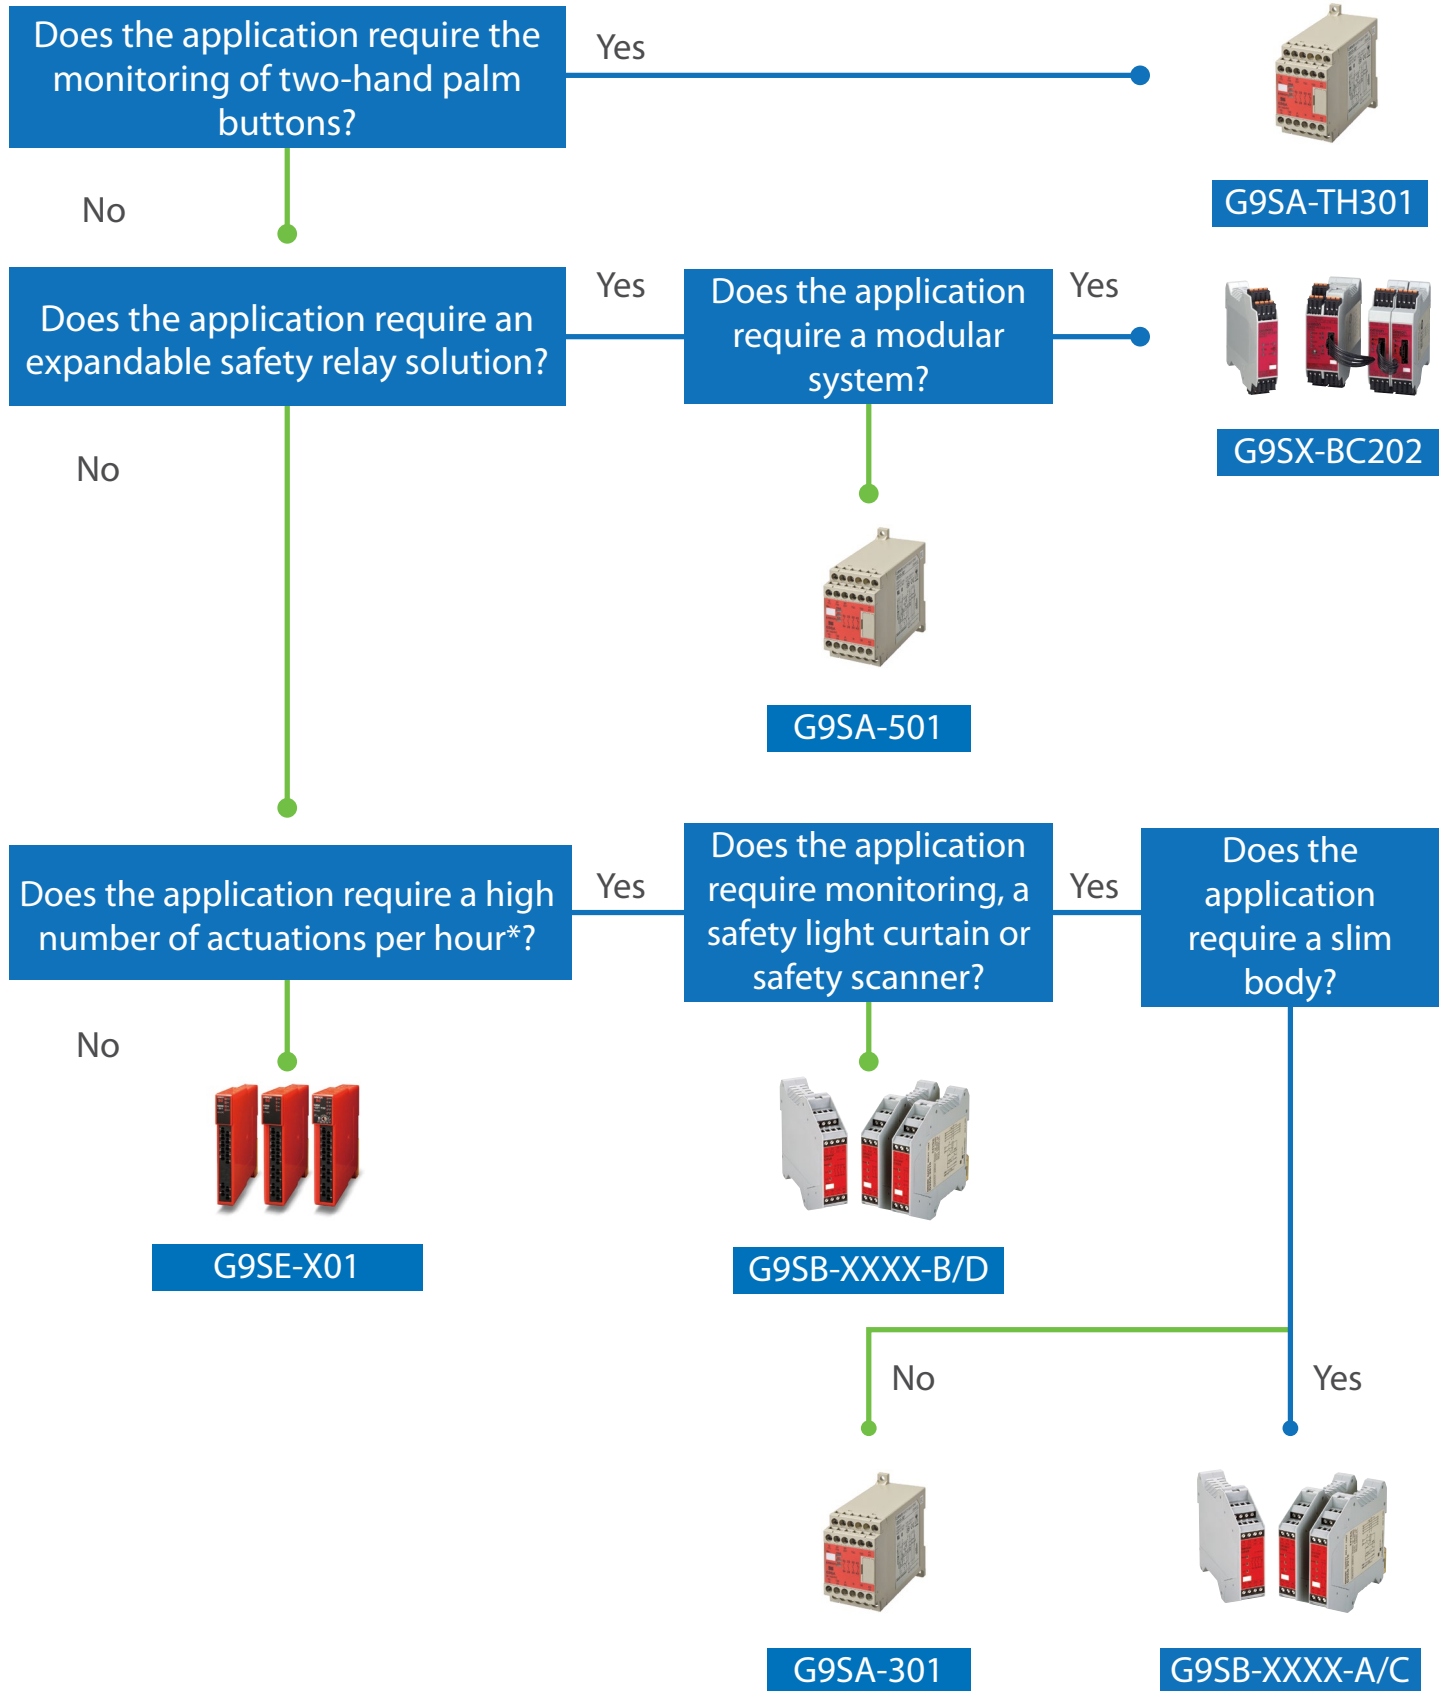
Does the application require the monitoring of two-hand palm buttons?

Yes

G9SA-TH301

No

Does the application require an expandable safety relay solution?

Yes

Does the application require a modular system?

Yes

G9SX-BC202

No

G9SA-501

Does the application require a high number of actuations per hour*?

Yes

Does the application require monitoring, a safety light curtain or safety scanner?

Yes

Does the application require a slim body?

No

G9SE-X01

G9SB-XXXX-B/D

No

Yes

G9SA-301

G9SB-XXXX-A/C